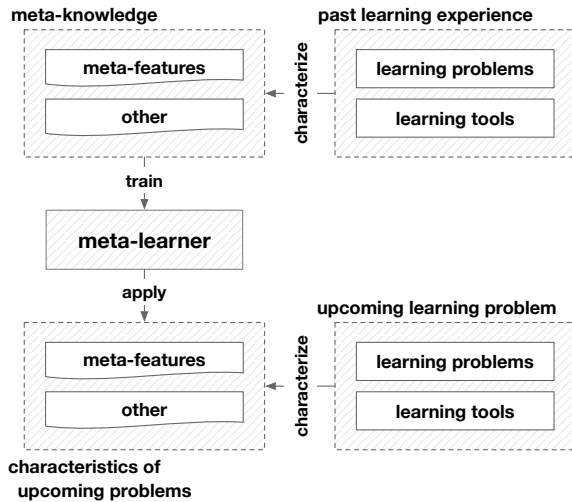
meta-knowledge

meta-features

other

past learning experience

characterize

learning problems

learning tools

train

meta-learner

apply

upcoming learning problem

meta-features

other

characterize

learning problems

learning tools

characteristics of upcoming problems